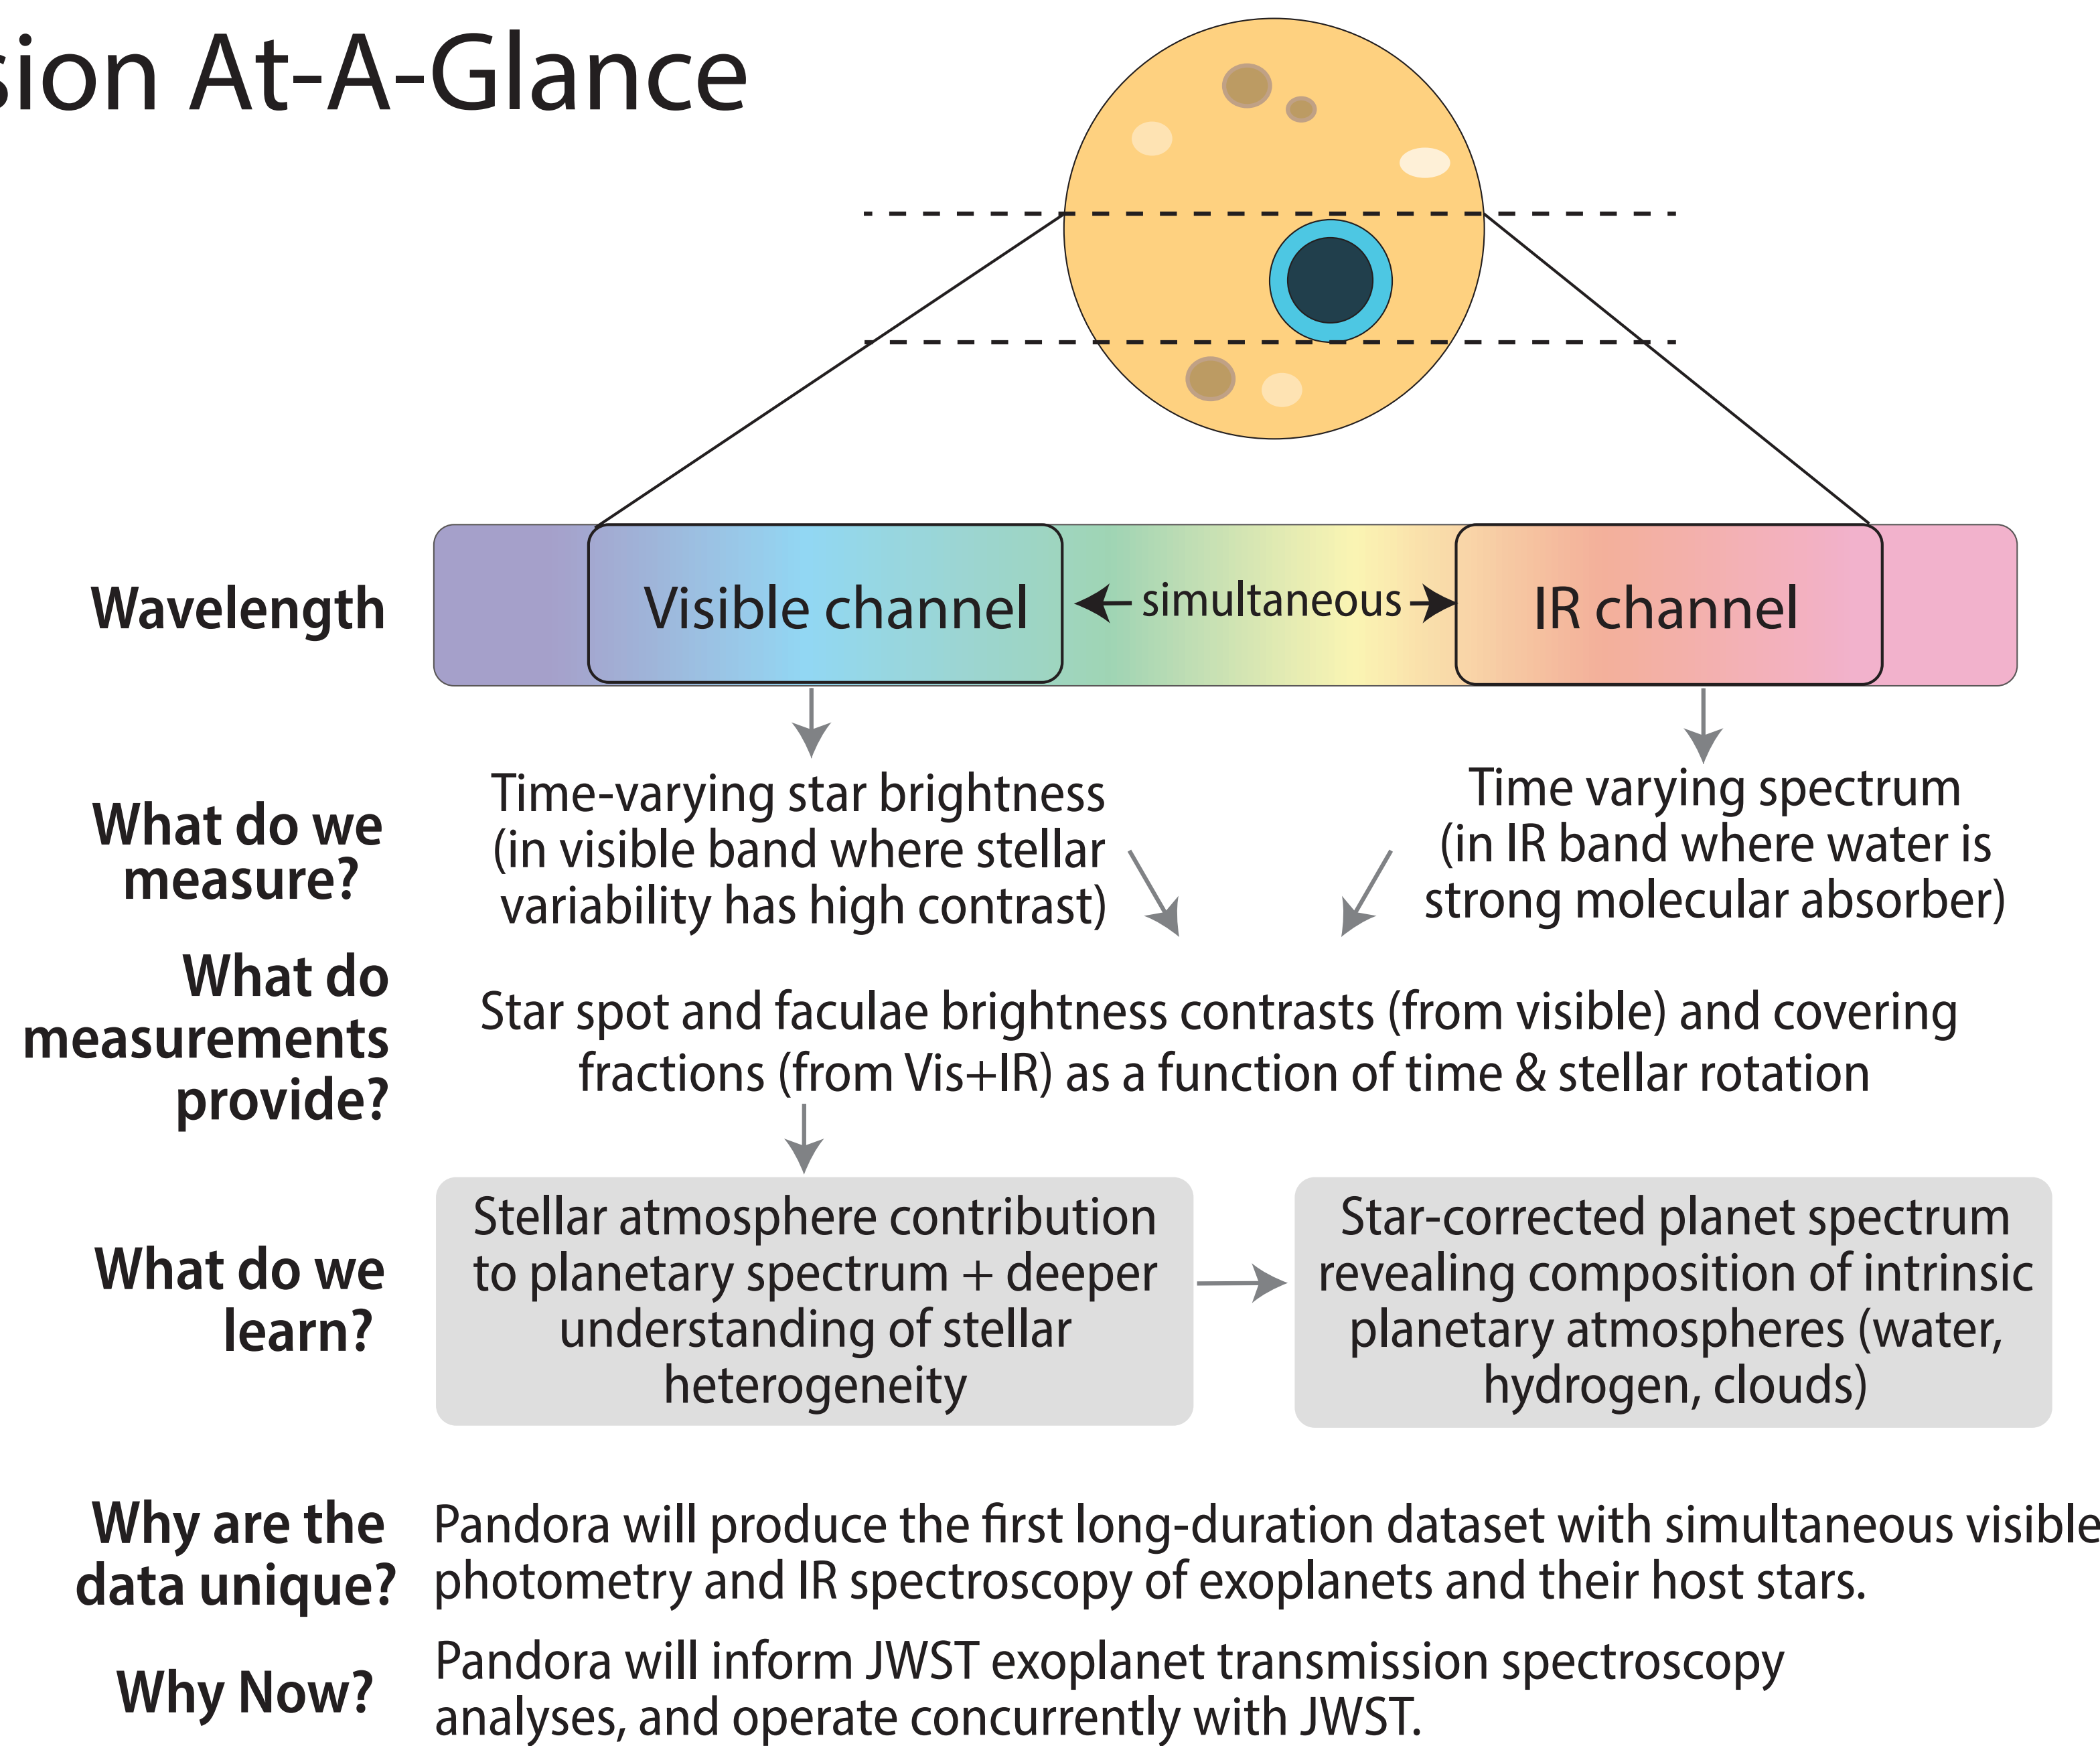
sion At-A-Glance

Wavelength

Visible channel

simultaneous

IR channel

What do we measure?

Time-varying star brightness (in visible band where stellar variability has high contrast)

Time varying spectrum (in IR band where water is strong molecular absorber)

What do measurements provide?

Star spot and faculae brightness contrasts (from visible) and covering fractions (from Vis+IR) as a function of time & stellar rotation

What do we learn?

Stellar atmosphere contribution to planetary spectrum + deeper understanding of stellar heterogeneity

Star-corrected planet spectrum revealing composition of intrinsic planetary atmospheres (water, hydrogen, clouds)

Why are the data unique?

Pandora will produce the first long-duration dataset with simultaneous visible photometry and IR spectroscopy of exoplanets and their host stars.

Why Now?

Pandora will inform JWST exoplanet transmission spectroscopy analyses, and operate concurrently with JWST.